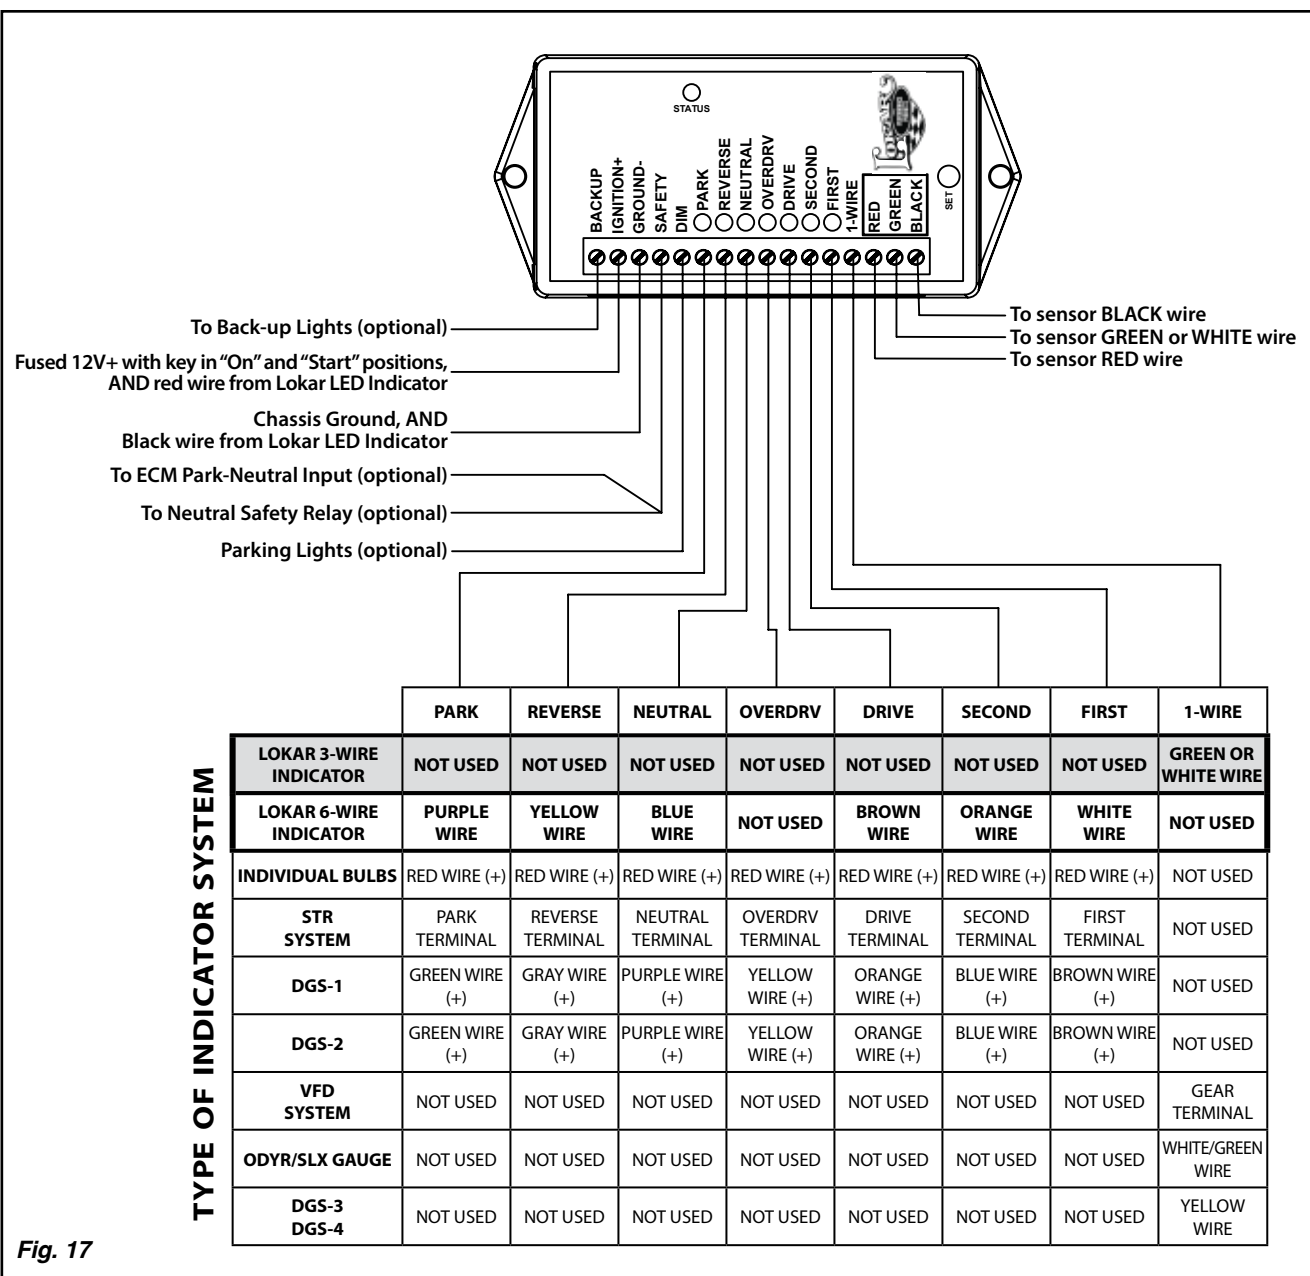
STATUS

BACKUP
IGNITION+
GROUND-
SAFETY
DIM
PARK
REVERSE
NEUTRAL
OVERDRV
DRIVE
SECOND
FIRST
1-WIRE
RED
GREEN
BLACK
SET

To Back-up Lights (optional)
Fused 12V+ with key in "On" and "Start" positions, AND red wire from Lokar LED Indicator
Chassis Ground, AND Black wire from Lokar LED Indicator
To ECM Park-Neutral Input (optional)
To Neutral Safety Relay (optional)
Parking Lights (optional)

To sensor BLACK wire
To sensor GREEN or WHITE wire
To sensor RED wire

TYPE OF INDICATOR SYSTEM

| | PARK | REVERSE | NEUTRAL | OVERDRV | DRIVE | SECOND | FIRST | 1-WIRE |
|---|---|---|---|---|---|---|---|---|
| LOKAR 3-WIRE INDICATOR | NOT USED | NOT USED | NOT USED | NOT USED | NOT USED | NOT USED | NOT USED | GREEN OR WHITE WIRE |
| LOKAR 6-WIRE INDICATOR | PURPLE WIRE | YELLOW WIRE | BLUE WIRE | NOT USED | BROWN WIRE | ORANGE WIRE | WHITE WIRE | NOT USED |
| INDIVIDUAL BULBS | RED WIRE (+) | RED WIRE (+) | RED WIRE (+) | RED WIRE (+) | RED WIRE (+) | RED WIRE (+) | RED WIRE (+) | NOT USED |
| STR SYSTEM | PARK TERMINAL | REVERSE TERMINAL | NEUTRAL TERMINAL | OVERDRV TERMINAL | DRIVE TERMINAL | SECOND TERMINAL | FIRST TERMINAL | NOT USED |
| DGS-1 | GREEN WIRE (+) | GRAY WIRE (+) | PURPLE WIRE (+) | YELLOW WIRE (+) | ORANGE WIRE (+) | BLUE WIRE (+) | BROWN WIRE (+) | NOT USED |
| DGS-2 | GREEN WIRE (+) | GRAY WIRE (+) | PURPLE WIRE (+) | YELLOW WIRE (+) | ORANGE WIRE (+) | BLUE WIRE (+) | BROWN WIRE (+) | NOT USED |
| VFD SYSTEM | NOT USED | NOT USED | NOT USED | NOT USED | NOT USED | NOT USED | NOT USED | GEAR TERMINAL |
| ODYR/SLX GAUGE | NOT USED | NOT USED | NOT USED | NOT USED | NOT USED | NOT USED | NOT USED | WHITE/GREEN WIRE |
| DGS-3 DGS-4 | NOT USED | NOT USED | NOT USED | NOT USED | NOT USED | NOT USED | NOT USED | YELLOW WIRE |

Fig. 17